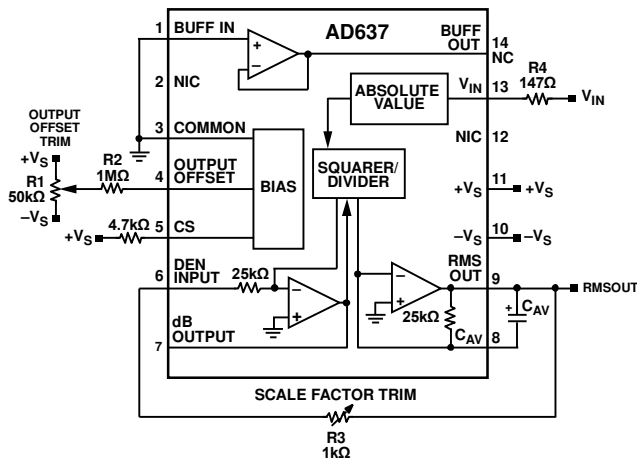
AD637

1 BUFF IN

2 NIC

3 COMMON

4 OUTPUT OFFSET

5 CS

6 DEN INPUT

7 dB OUTPUT

BUFF OUT 14

NC

$V_{IN}$ 13

NIC 12

$+V_S$ 11

$-V_S$ 10

RMS OUT 9

$C_{AV}$ 8

ABSOLUTE VALUE

SQUARER/ DIVIDER

BIAS

25kΩ

25kΩ

R4 147Ω

$V_{IN}$

OUTPUT OFFSET TRIM

$+V_S$

R1 50kΩ

$-V_S$

R2 1MΩ

$+V_S$

4.7kΩ

$+V_S$

$-V_S$

$C_{AV}$

RMSOUT

SCALE FACTOR TRIM

R3 1kΩ